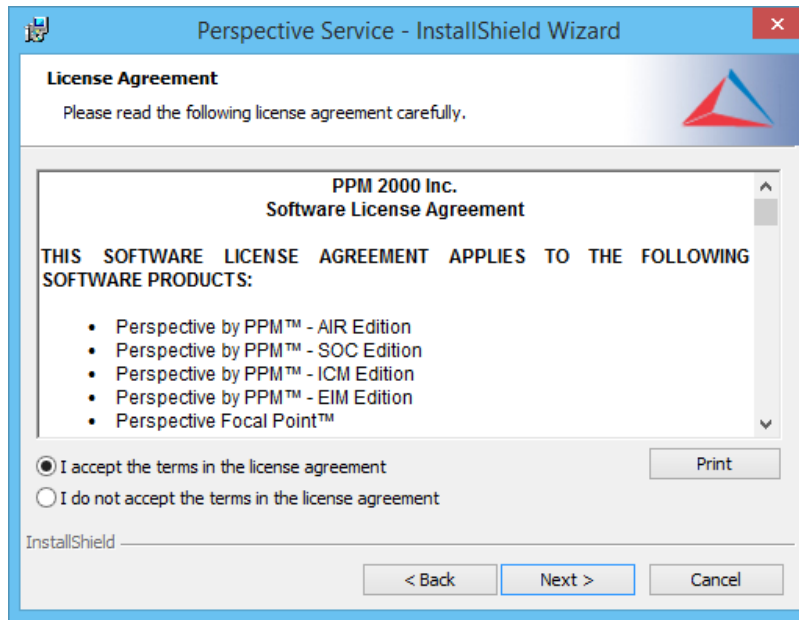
Perspective Service - InstallShield Wizard

License Agreement

Please read the following license agreement carefully.

PPM 2000 Inc.
Software License Agreement

THIS SOFTWARE LICENSE AGREEMENT APPLIES TO THE FOLLOWING SOFTWARE PRODUCTS:

- Perspective by PPM™ - AIR Edition
- Perspective by PPM™ - SOC Edition
- Perspective by PPM™ - ICM Edition
- Perspective by PPM™ - EIM Edition
- Perspective Focal Point™

I accept the terms in the license agreement

I do not accept the terms in the license agreement

Print

InstallShield

< Back

Next >

Cancel